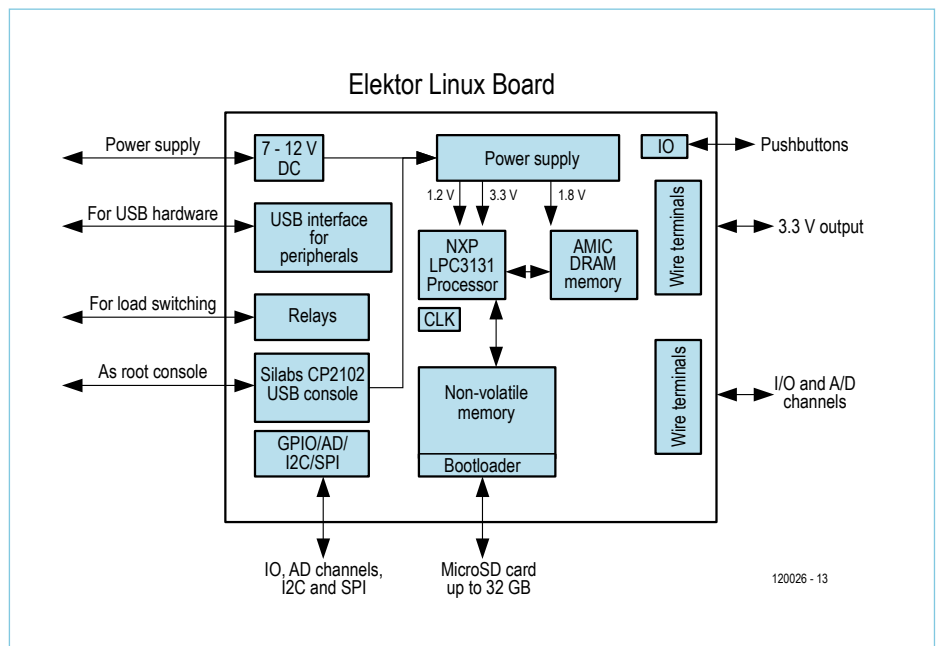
Elektor Linux Board

Power supply

7 - 12 V DC

Power supply

IO

Pushbuttons

1.2 V

3.3 V

1.8 V

For USB hardware

USB interface for peripherals

NXP LPC3131 Processor

AMIC DRAM memory

Wire terminals

3.3 V output

For load switching

Relays

CLK

As root console

Silabs CP2102 USB console

Non-volatile memory

Wire terminals

I/O and A/D channels

GPIO/AD/ I2C/SPI

Bootloader

IO, AD channels, I2C and SPI

MicroSD card up to 32 GB

120026 - 13